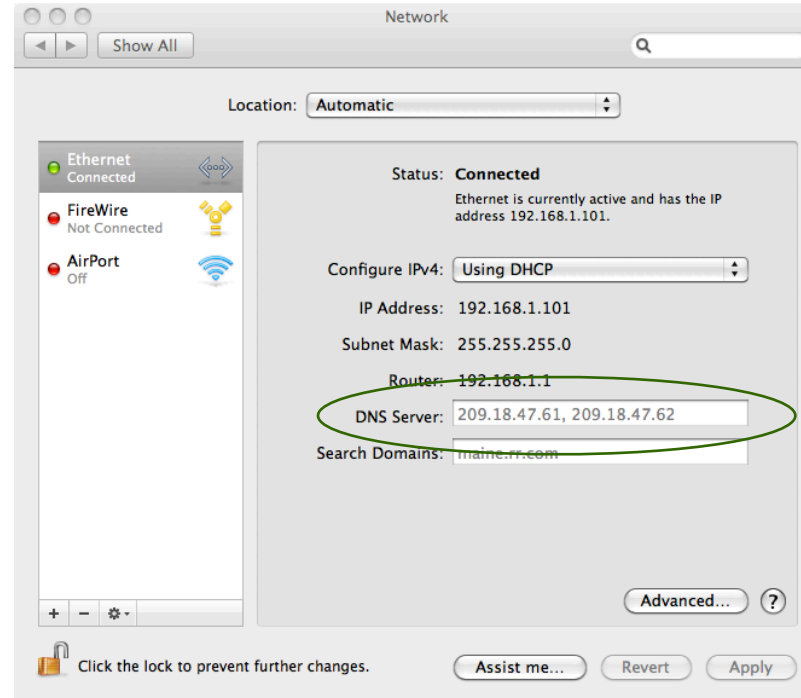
Network

Show All

Location: Automatic

Ethernet
Connected

FireWire
Not Connected

AirPort
Off

Status: Connected
Ethernet is currently active and has the IP address 192.168.1.101.

Configure IPv4: Using DHCP

IP Address: 192.168.1.101

Subnet Mask: 255.255.255.0

Router: 192.168.1.1

DNS Server: 209.18.47.61, 209.18.47.62

Search Domains: maine.rr.com

Advanced...

?

+ −

Click the lock to prevent further changes.

Assist me...

Revert

Apply